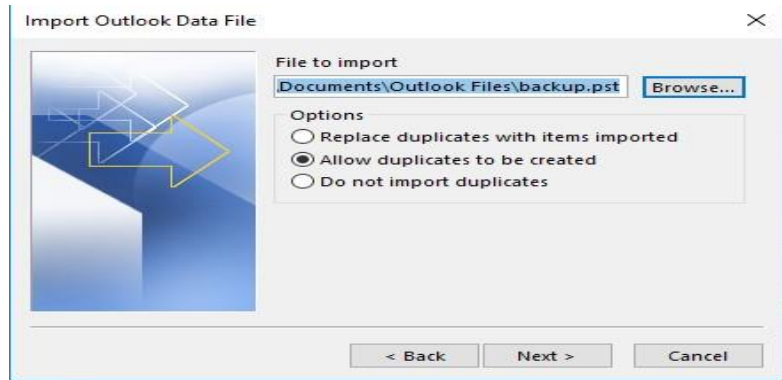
Import Outlook Data File

×

File to import

.Documents\Outlook Files\backup.pst

Browse...

Options

Replace duplicates with items imported

Allow duplicates to be created

Do not import duplicates

< Back

Next >

Cancel